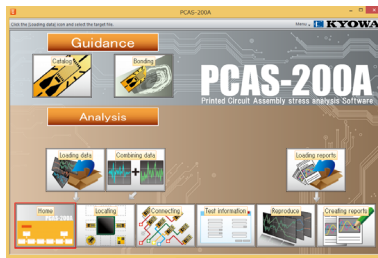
PCAS-200A

Click the [Loading data] icon and select the target file.

Menu

KYOWA

Guidance

Catalog

Bonding

PCAS-200A

Printed Circuit Assembly stress analysis Software

Analysis

Loading data

Combining data

Loading reports

Home

PCAS-200A

Locating

Connecting

Test information

Reproduce

Creating reports